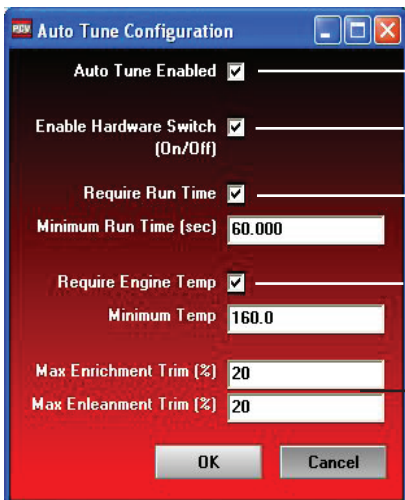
Auto Tune Configuration

Auto Tune Enabled

Enable Hardware Switch (On/Off)

Require Run Time

Minimum Run Time (sec) 60.000

Require Engine Temp

Minimum Temp 160.0

Max Enrichment Trim (%) 20

Max Enleanment Trim (%) 20

OK Cancel